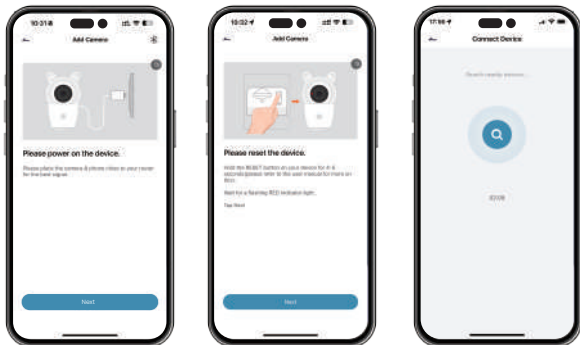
10:31

Add Camera

Please power on the device.

Please place the camera & phone close to your router for the best signal.

Next

10:32

Add Camera

Please reset the device.

Hold the RESET button on your device for 4~6 seconds(please refer to the user manual for more on this).

Wait for a flashing RED indicator light.

Tap Next

Next

17:55

Connect Device

Search nearby devices...

00:08